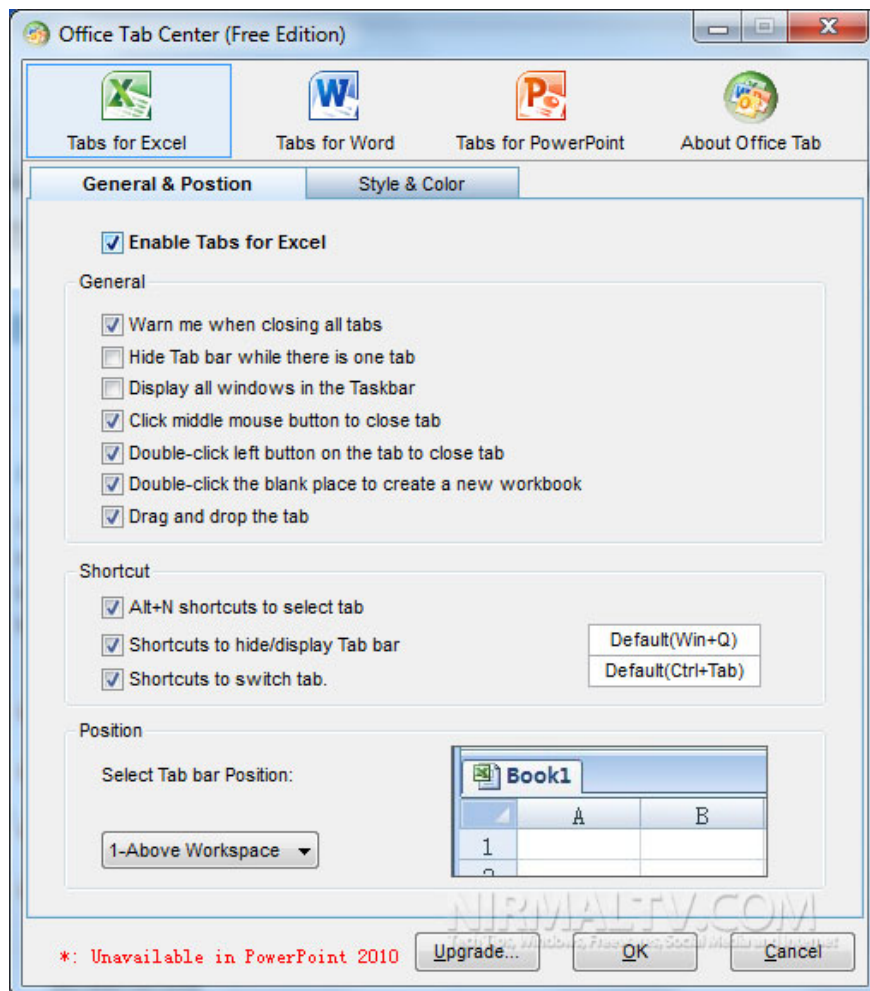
Office Tab Center (Free Edition)

Tabs for Excel
Tabs for Word
Tabs for PowerPoint
About Office Tab

General & Postion
Style & Color

Enable Tabs for Excel

General
Warn me when closing all tabs
Hide Tab bar while there is one tab
Display all windows in the Taskbar
Click middle mouse button to close tab
Double-click left button on the tab to close tab
Double-click the blank place to create a new workbook
Drag and drop the tab

Shortcut
Alt+N shortcuts to select tab
Shortcuts to hide/display Tab bar
Shortcuts to switch tab.
Default(Win+Q)
Default(Ctrl+Tab)

Position
Select Tab bar Position:
1-Above Workspace
Book1
| | A | B |
|---|---|---|
| 1 | | |

NIRMALTV.COM
Tech Talk, Windows, Freeware, Social Media and Internet

*: Unavailable in PowerPoint 2010
Upgrade...
OK
Cancel